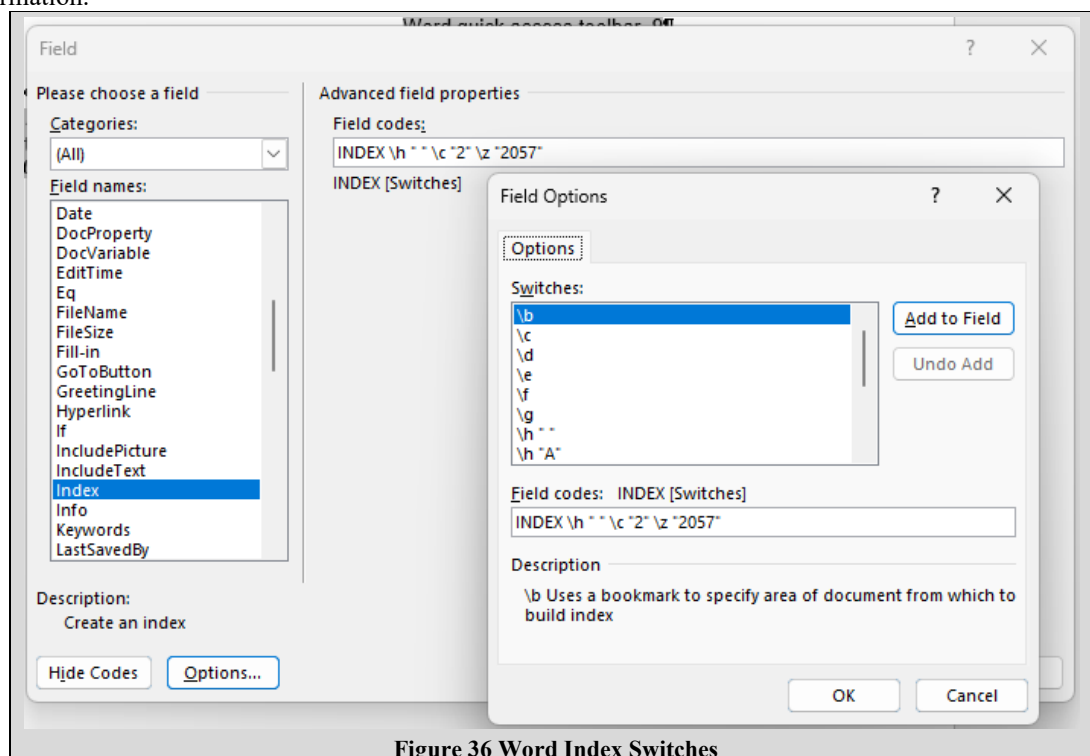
rmation.

Word quick access toolbar ¶

Field

? ×

Please choose a field

Categories:

(All)

Field names:

Date
DocProperty
DocVariable
EditTime
Eq
FileName
FileSize
Fill-in
GoToButton
GreetingLine
Hyperlink
If
IncludePicture
IncludeText
Index
Info
Keywords
LastSavedBy

Description:

Create an index

Hide Codes

Options...

Advanced field properties

Field codes:

INDEX \h " " \c "2" \z "2057"

INDEX [Switches]

Field Options

? ×

Options

Switches:

\b
\c
\d
\e
\f
\g
\h " "
\h "A"

Add to Field

Undo Add

Field codes: INDEX [Switches]

INDEX \h " " \c "2" \z "2057"

Description

\b Uses a bookmark to specify area of document from which to build index

OK

Cancel

Figure 36 Word Index Switches